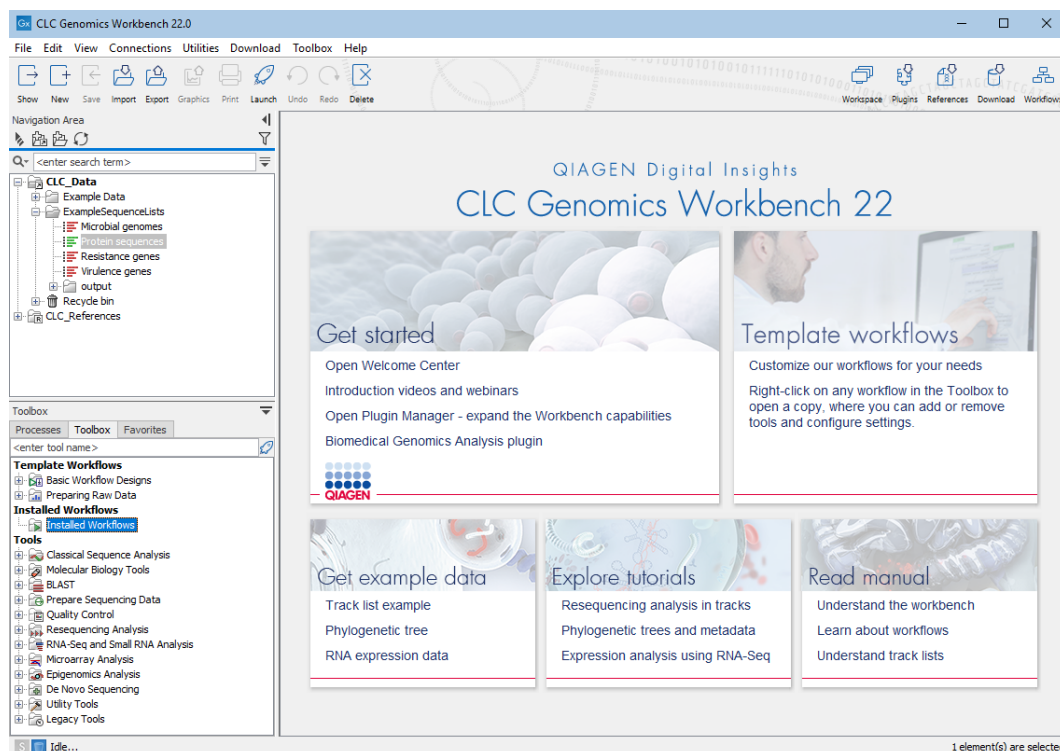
CLC Genomics Workbench 22.0

File Edit View Connections Utilities Download Toolbox Help

Show New Save Import Export Graphics Print Launch Undo Redo Delete

Workspace Plugins References Download Workflows

Navigation Area

<enter search term>

CLC_Data
Example Data
ExampleSequenceLists
Microbial genomes
Protein sequences
Resistance genes
Virulence genes
output
Recycle bin
CLC_References

Toolbox
Processes Toolbox Favorites
<enter tool name>
Template Workflows
Basic Workflow Designs
Preparing Raw Data
Installed Workflows
Installed Workflows
Tools
Classical Sequence Analysis
Molecular Biology Tools
BLAST
Prepare Sequencing Data
Quality Control
Resequencing Analysis
RNA-Seq and Small RNA Analysis
Microarray Analysis
Epigenomics Analysis
De Novo Sequencing
Utility Tools
Legacy Tools

QIAGEN Digital Insights
CLC Genomics Workbench 22

Get started
Open Welcome Center
Introduction videos and webinars
Open Plugin Manager - expand the Workbench capabilities
Biomedical Genomics Analysis plugin
QIAGEN

Template workflows
Customize our workflows for your needs
Right-click on any workflow in the Toolbox to open a copy, where you can add or remove tools and configure settings.

Get example data
Track list example
Phylogenetic tree
RNA expression data

Explore tutorials
Resequencing analysis in tracks
Phylogenetic trees and metadata
Expression analysis using RNA-Seq

Read manual
Understand the workbench
Learn about workflows
Understand track lists

Idle...
1 element(s) are selecte